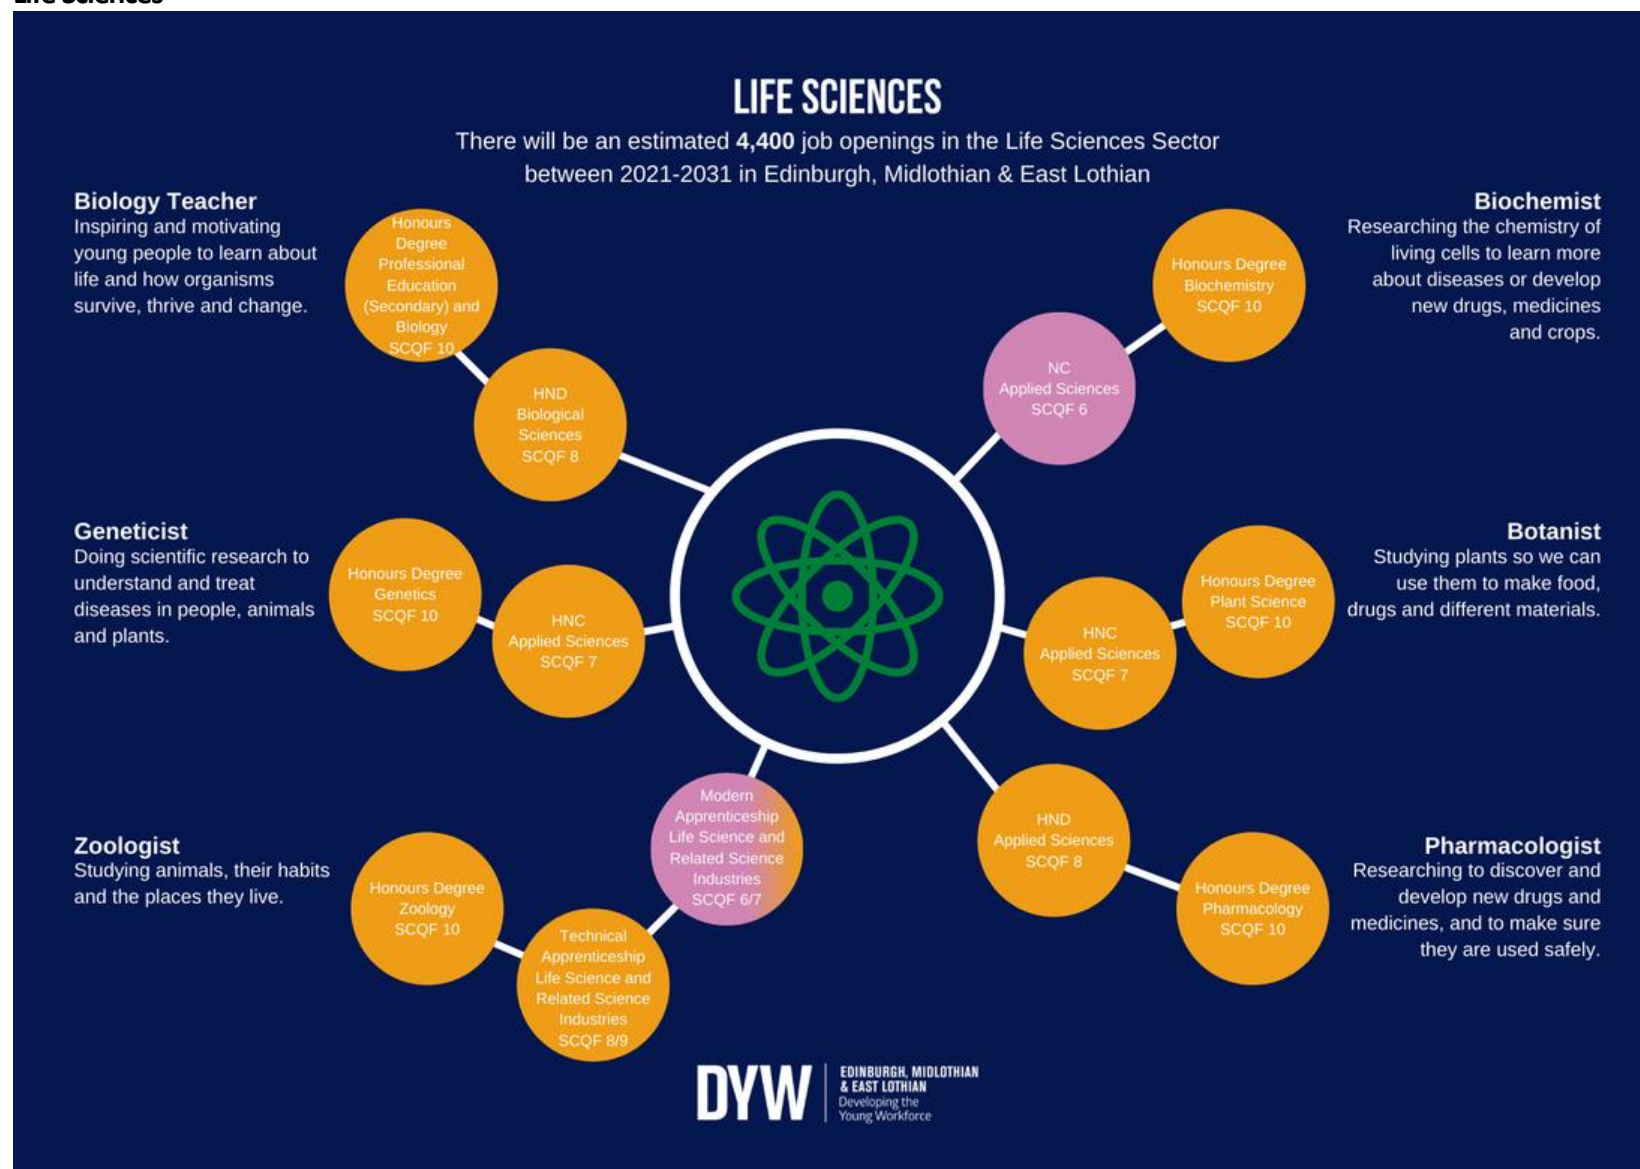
Life Sciences

LIFE SCIENCES

There will be an estimated **4,400** job openings in the Life Sciences Sector between 2021-2031 in Edinburgh, Midlothian & East Lothian

**Biology Teacher**
Inspiring and motivating young people to learn about life and how organisms survive, thrive and change.

Honours Degree Professional Education (Secondary) and Biology SCQF 10

HND Biological Sciences SCQF 8

**Biochemist**
Researching the chemistry of living cells to learn more about diseases or develop new drugs, medicines and crops.

Honours Degree Biochemistry SCQF 10

NC Applied Sciences SCQF 6

**Geneticist**
Doing scientific research to understand and treat diseases in people, animals and plants.

Honours Degree Genetics SCQF 10

HNC Applied Sciences SCQF 7

**Botanist**
Studying plants so we can use them to make food, drugs and different materials.

Honours Degree Plant Science SCQF 10

HNC Applied Sciences SCQF 7

**Zoologist**
Studying animals, their habits and the places they live.

Honours Degree Zoology SCQF 10

Technical Apprenticeship Life Science and Related Science Industries SCQF 8/9

Modern Apprenticeship Life Science and Related Science Industries SCQF 6/7

HND Applied Sciences SCQF 8

**Pharmacologist**
Researching to discover and develop new drugs and medicines, and to make sure they are used safely.

Honours Degree Pharmacology SCQF 10

DYW EDINBURGH, MIDLOTHIAN & EAST LOTHIAN Developing the Young Workforce